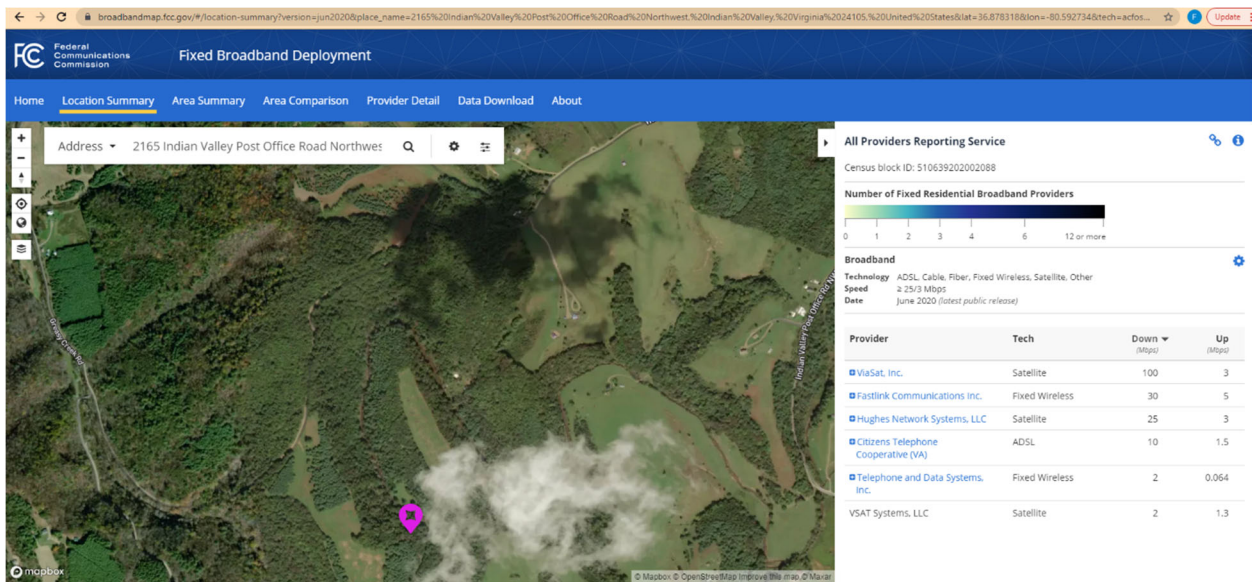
broadbandmap.fcc.gov/#/location-summary?version=jun2020&place_name=2165%20Indian%20Valley%20Post%20Office%20Road%20Northwest,%20Indian%20Valley,%20Virginia%2024105,%20United%20States&lat=36.878318&lon=-80.592734&tech=acfos...

F Update

FCC Federal Communications Commission

Fixed Broadband Deployment

Home Location Summary Area Summary Area Comparison Provider Detail Data Download About

Address 2165 Indian Valley Post Office Road Northwes

Indian Valley Post Office Rd

All Providers Reporting Service

Census block ID: 510639202002088

Number of Fixed Residential Broadband Providers

0 1 2 3 4 6 12 or more

Broadband

Technology ADSL, Cable, Fiber, Fixed Wireless, Satellite, Other
Speed ≥ 25/3 Mbps
Date June 2020 (latest public release)

| Provider | Tech | Down (Mbps) | Up (Mbps) |
|---|---|---|---|
| ViaSat, Inc. | Satellite | 100 | 3 |
| Fastlink Communications Inc. | Fixed Wireless | 30 | 5 |
| Hughes Network Systems, LLC | Satellite | 25 | 3 |
| Citizens Telephone Cooperative (VA) | ADSL | 10 | 1.5 |
| Telephone and Data Systems, Inc. | Fixed Wireless | 2 | 0.064 |
| VSAT Systems, LLC | Satellite | 2 | 1.3 |

mapbox

© Mapbox © OpenStreetMap Improve this map © Maxar